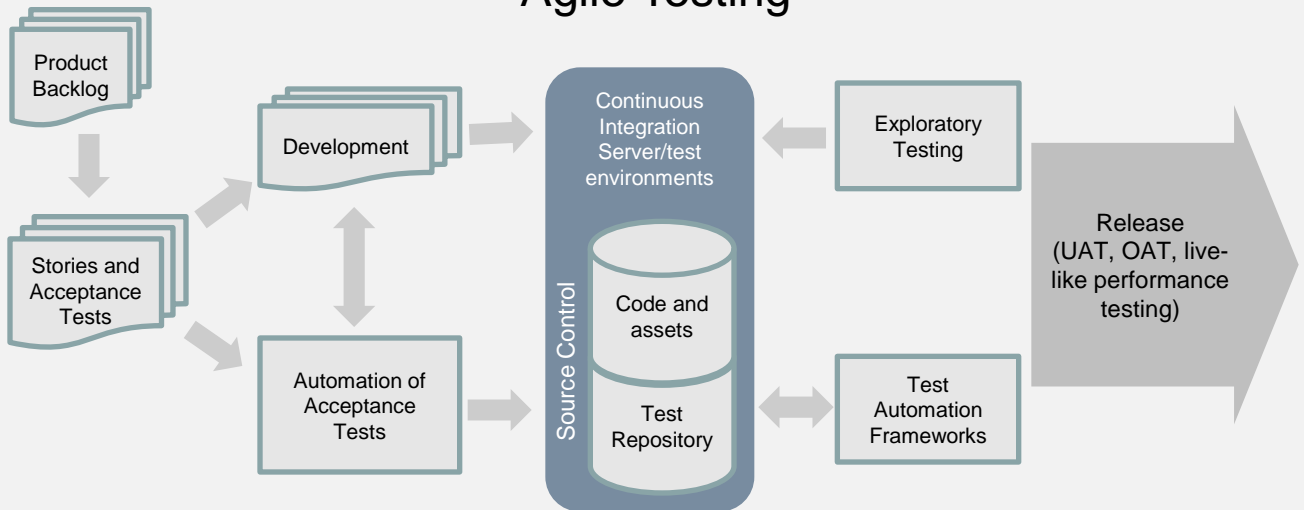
Agile Testing

Product Backlog

Stories and Acceptance Tests

Development

Automation of Acceptance Tests

Continuous Integration Server/test environments

Source Control

Code and assets

Test Repository

Exploratory Testing

Test Automation Frameworks

Release (UAT, OAT, live-like performance testing)